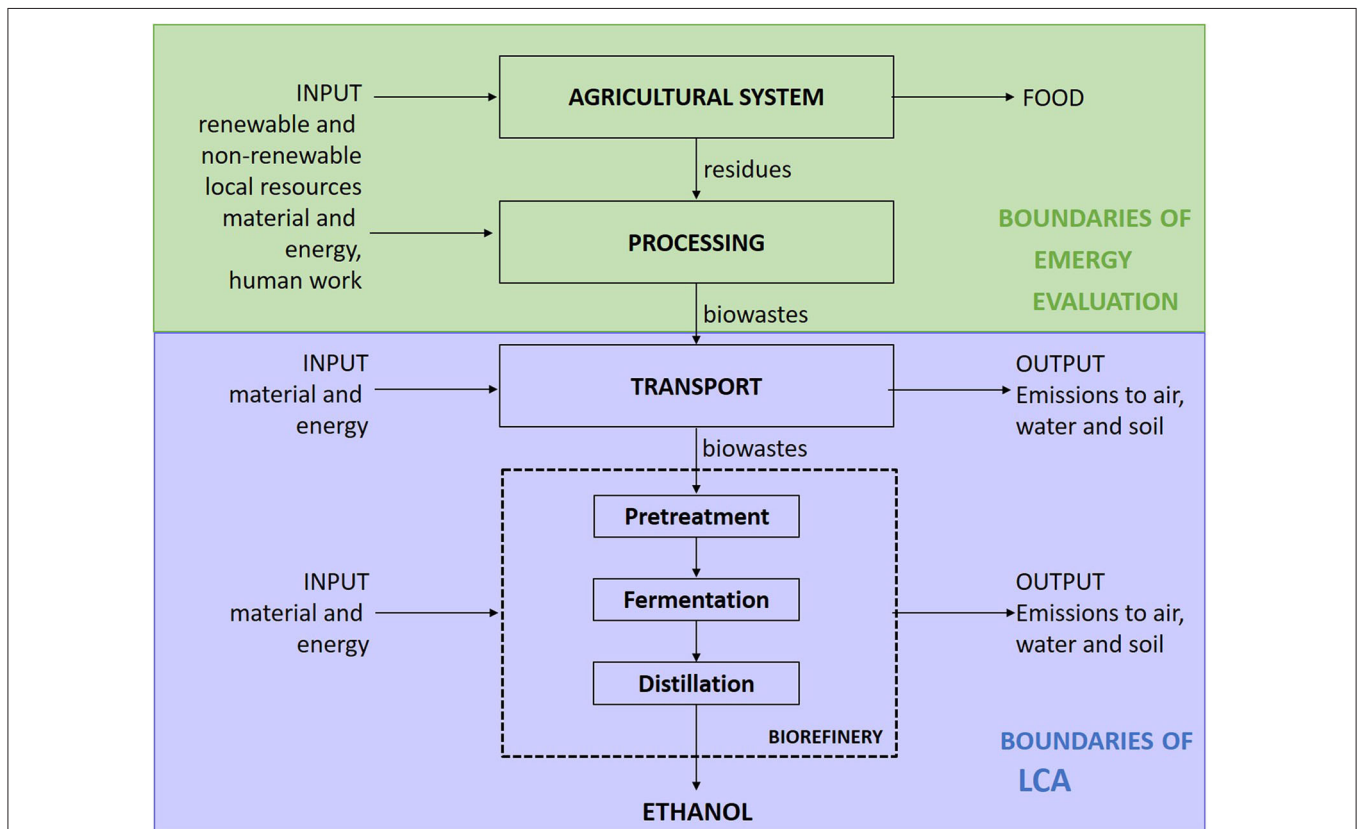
INPUT
renewable and non-renewable local resources material and energy, human work

AGRICULTURAL SYSTEM

FOOD

residues

PROCESSING

BOUNDARIES OF EMERGY EVALUATION

biowastes

INPUT
material and energy

TRANSPORT

OUTPUT
Emissions to air, water and soil

biowastes

Pretreatment

Fermentation

Distillation

BIOREFINERY

INPUT
material and energy

OUTPUT
Emissions to air, water and soil

BOUNDARIES OF LCA

ETHANOL